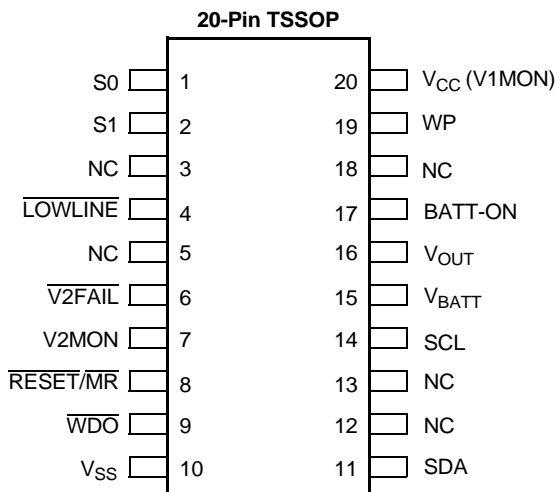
20-Pin TSSOP

S0 1
S1 2
NC 3
$\overline{\text{LOWLINE}}$ 4
NC 5
$\overline{\text{V2FAIL}}$ 6
V2MON 7
$\overline{\text{RESET}}/\overline{\text{MR}}$ 8
$\overline{\text{WDO}}$ 9
$V_{SS}$ 10

20 $V_{CC}$ (V1MON)
19 WP
18 NC
17 BATT-ON
16 $V_{OUT}$
15 $V_{BATT}$
14 SCL
13 NC
12 NC
11 SDA